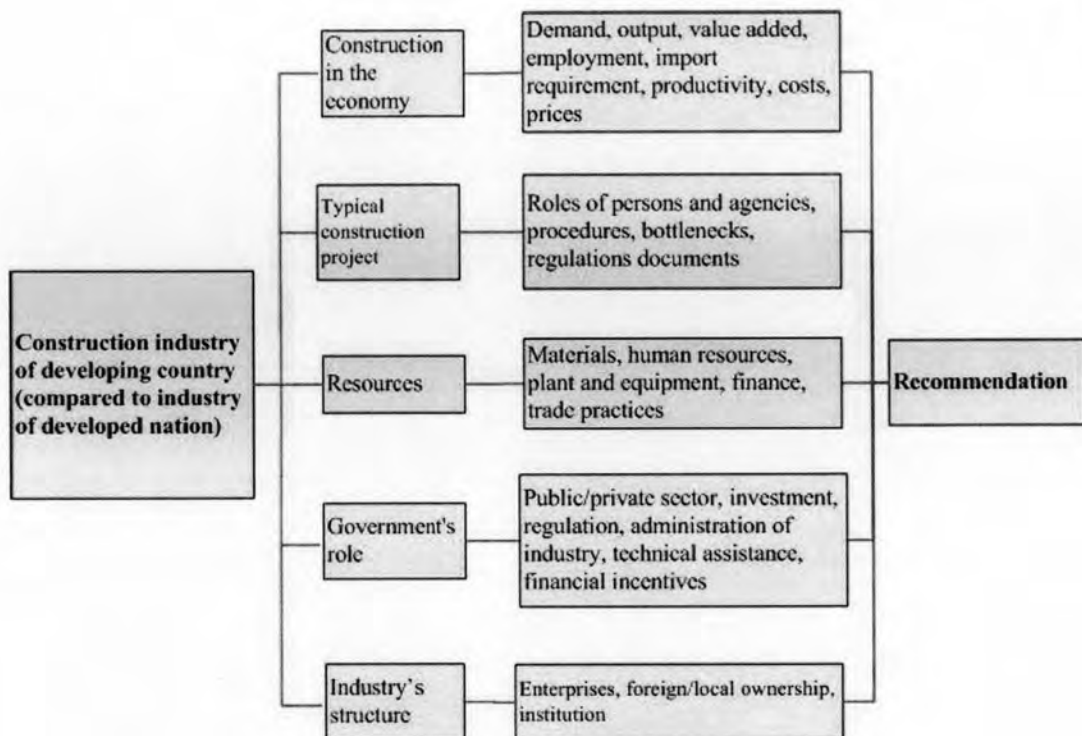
Construction industry of developing country (compared to industry of developed nation)

Construction in the economy

Demand, output, value added, employment, import requirement, productivity, costs, prices

Typical construction project

Roles of persons and agencies, procedures, bottlenecks, regulations documents

Resources

Materials, human resources, plant and equipment, finance, trade practices

Government's role

Public/private sector, investment, regulation, administration of industry, technical assistance, financial incentives

Industry's structure

Enterprises, foreign/local ownership, institution

Recommendation